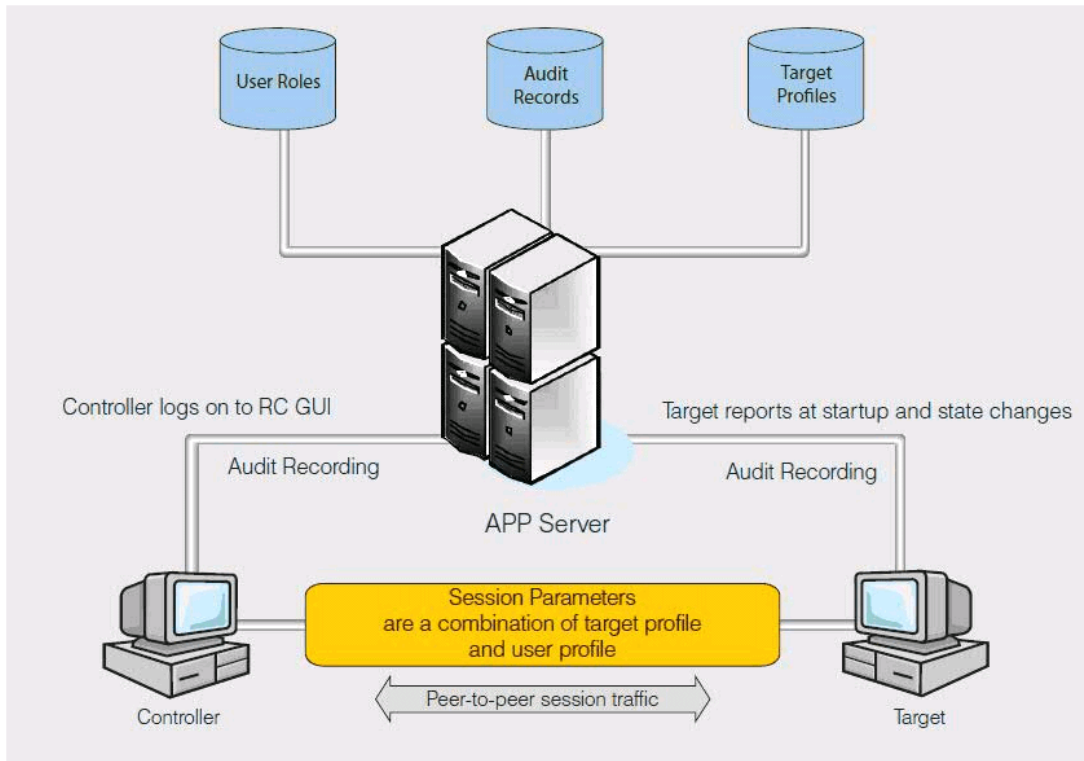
User Roles

Audit Records

Target Profiles

Controller logs on to RC GUI

Target reports at startup and state changes

Audit Recording

Audit Recording

APP Server

Session Parameters are a combination of target profile and user profile

Peer-to-peer session traffic

Controller

Target